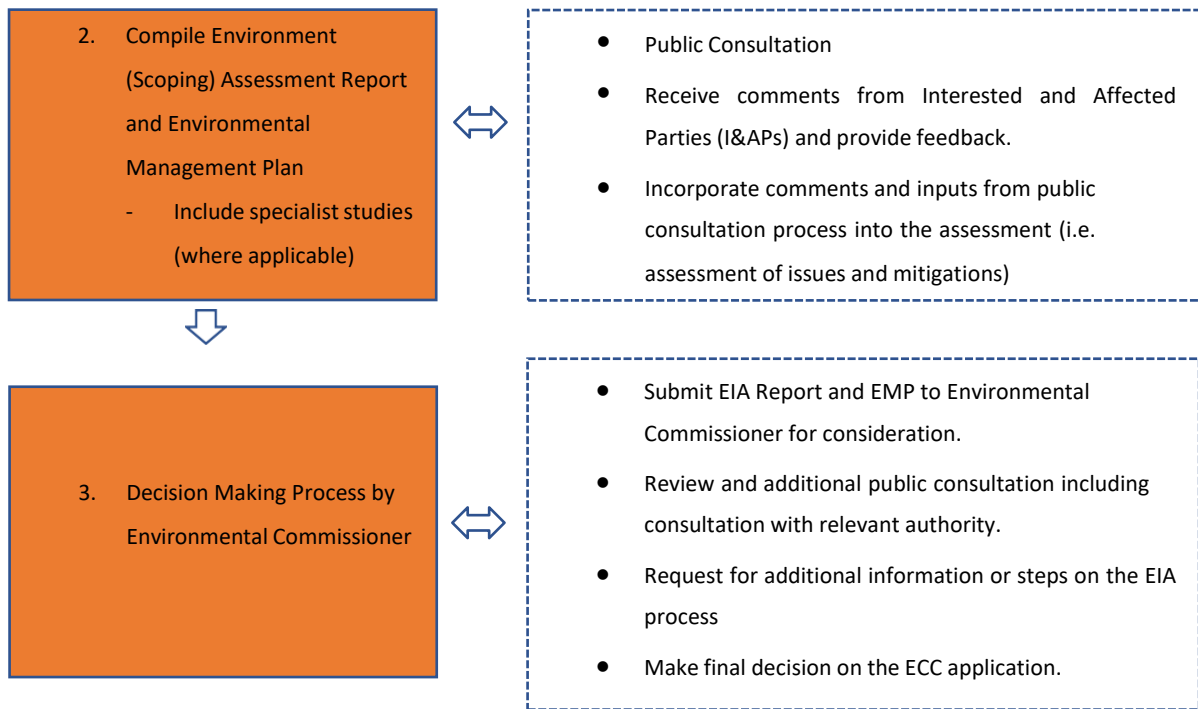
2. Compile Environment (Scoping) Assessment Report and Environmental Management Plan

- Include specialist studies (where applicable)

- Public Consultation
- Receive comments from Interested and Affected Parties (I&APs) and provide feedback.
- Incorporate comments and inputs from public consultation process into the assessment (i.e. assessment of issues and mitigations)

3. Decision Making Process by Environmental Commissioner

- Submit EIA Report and EMP to Environmental Commissioner for consideration.
- Review and additional public consultation including consultation with relevant authority.
- Request for additional information or steps on the EIA process
- Make final decision on the ECC application.